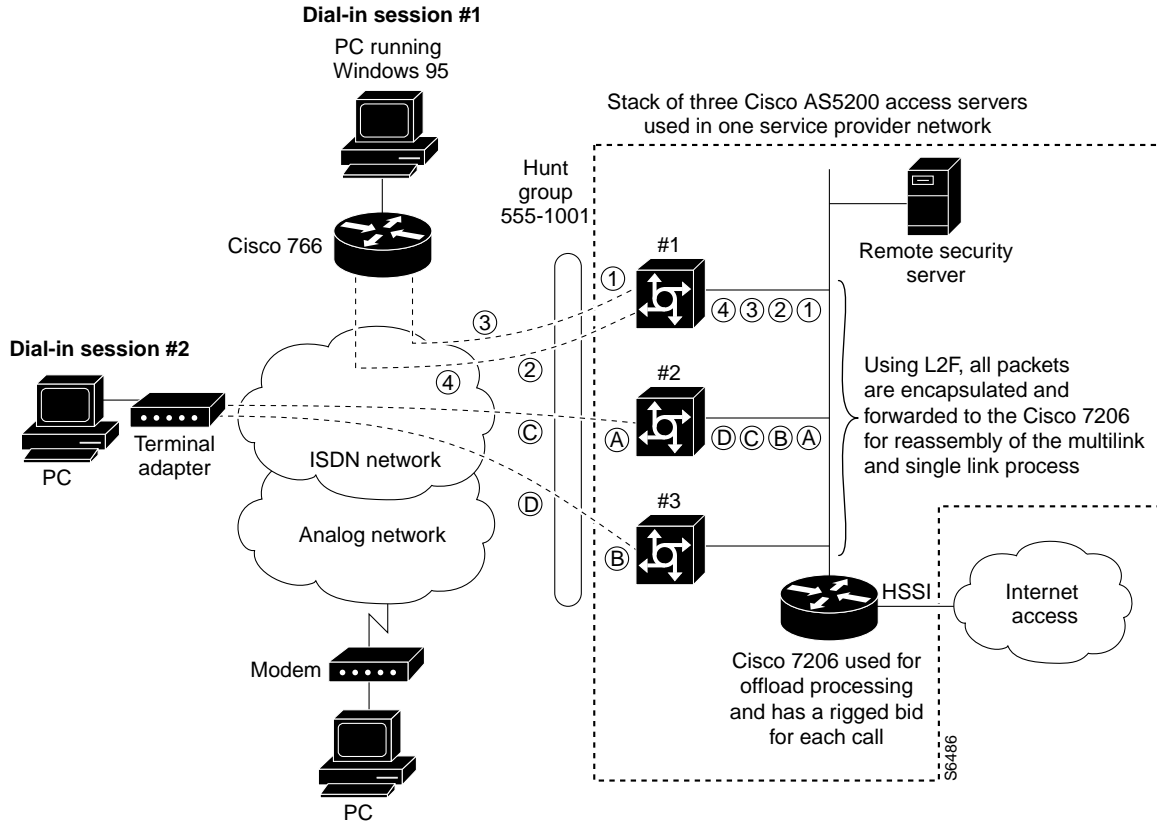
Dial-in session #1

PC running Windows 95

Stack of three Cisco AS5200 access servers used in one service provider network

Hunt group 555-1001

Cisco 766

#1

Remote security server

①

③

④③②①

Dial-in session #2

④

②

Using L2F, all packets are encapsulated and forwarded to the Cisco 7206 for reassembly of the multilink and single link process

#2

Ⓒ

Ⓐ

ⒹⒸⒷⒶ

PC

Terminal adapter

ISDN network

Ⓓ

#3

Analog network

Ⓑ

HSSI

Internet access

Modem

Cisco 7206 used for offload processing and has a rigged bid for each call

S6486

PC